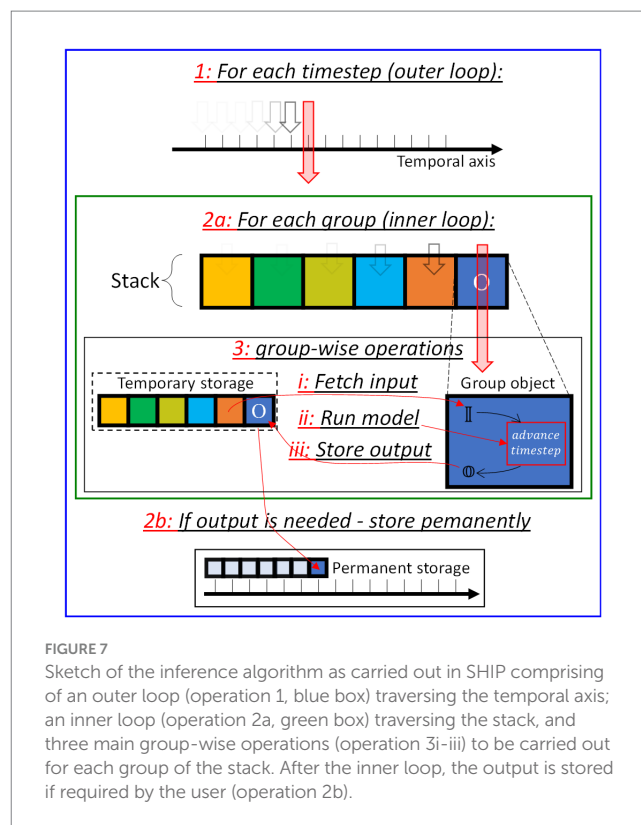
1: For each timestep (outer loop):

Temporal axis

2a: For each group (inner loop):

Stack

O

3: group-wise operations

Temporary storage

O

i: Fetch input

ii: Run model

iii: Store output

Group object

𝕀

advance timestep

𝕆

2b: If output is needed - store pemanently

Permanent storage

FIGURE 7

Sketch of the inference algorithm as carried out in SHIP comprising of an outer loop (operation 1, blue box) traversing the temporal axis; an inner loop (operation 2a, green box) traversing the stack, and three main group-wise operations (operation 3i-iii) to be carried out for each group of the stack. After the inner loop, the output is stored if required by the user (operation 2b).